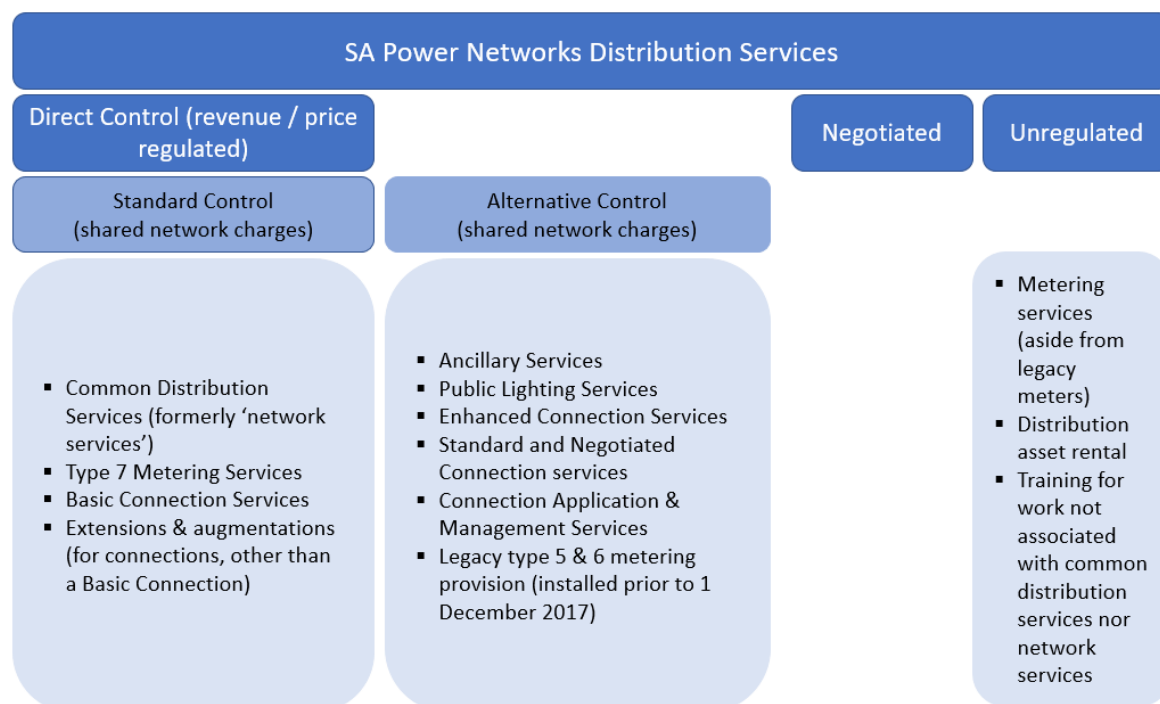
SA Power Networks Distribution Services

Direct Control (revenue / price regulated)

Negotiated

Unregulated

Standard Control (shared network charges)

Alternative Control (shared network charges)

- Common Distribution Services (formerly 'network services')
- Type 7 Metering Services
- Basic Connection Services
- Extensions & augmentations (for connections, other than a Basic Connection)

- Ancillary Services
- Public Lighting Services
- Enhanced Connection Services
- Standard and Negotiated Connection services
- Connection Application & Management Services
- Legacy type 5 & 6 metering provision (installed prior to 1 December 2017)

- Metering services (aside from legacy meters)
- Distribution asset rental
- Training for work not associated with common distribution services nor network services